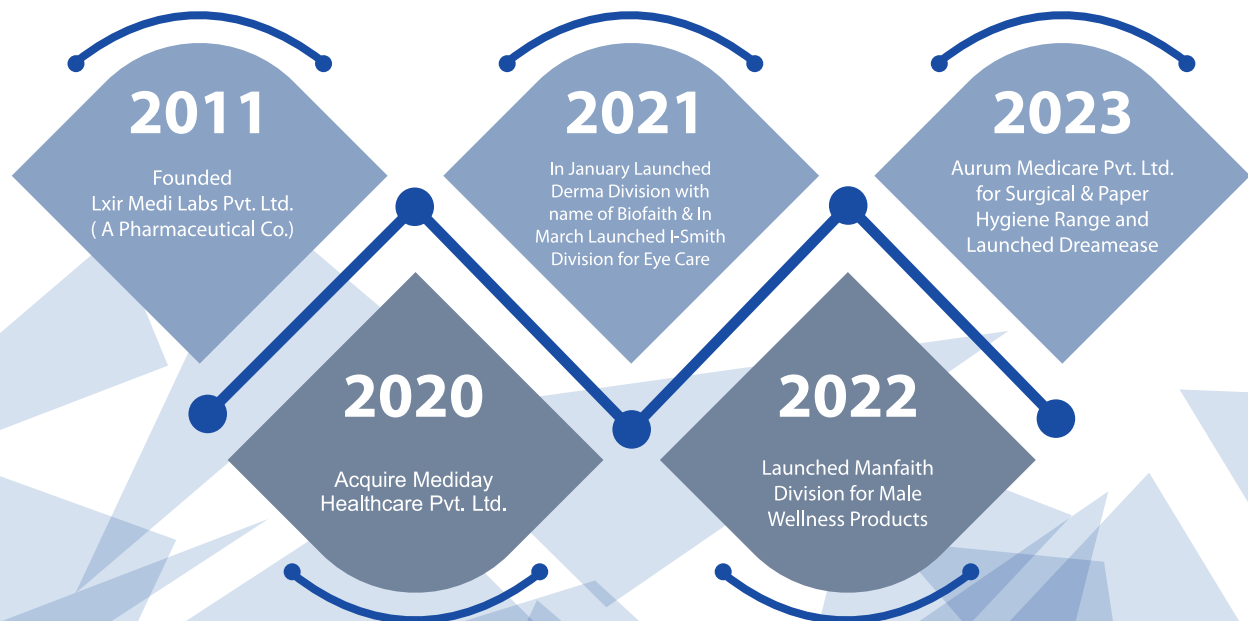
2011

Founded
Lxir Medi Labs Pvt. Ltd.
( A Pharmaceutical Co.)

2020

Acquire Mediday
Healthcare Pvt. Ltd.

2021

In January Launched
Derma Division with
name of Biofaith & In
March Launched I-Smith
Division for Eye Care

2022

Launched Manfaith
Division for Male
Wellness Products

2023

Aurum Medicare Pvt. Ltd.
for Surgical & Paper
Hygiene Range and
Launched Dreamease